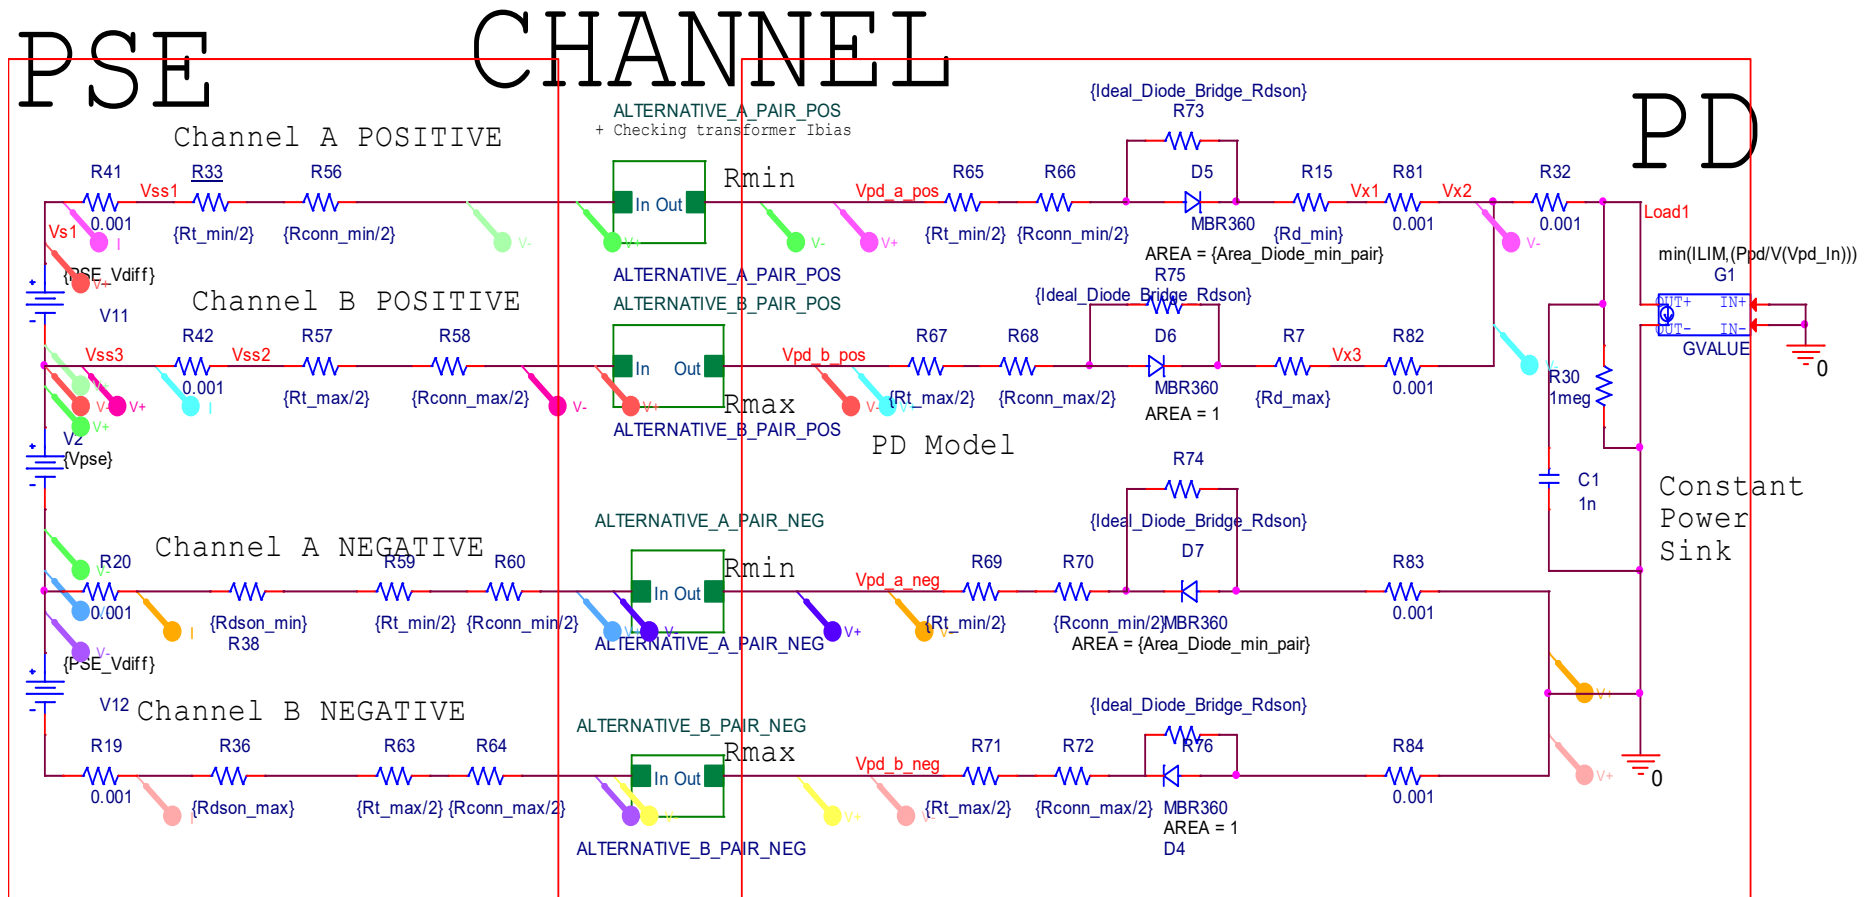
PSE

CHANNEL

PD

Channel A POSITIVE

ALTERNATIVE_A_PAIR_POS
+ Checking transformer Ibias

{Ideal_Diode_Bridge_Rdson}
R73

R41 Vss1 R33 R56 Rmin Vpd_a_pos R65 R66 D5 R15 Vx1 R81 Vx2 R32

In Out

0.001 {Rt_min/2} {Rconn_min/2} {Rt_min/2} {Rconn_min/2} MBR360 {Rd_min} 0.001 0.001 Load1

Vs1 I V- V+ V- V+ V-

{PSE_Vdiff} V+

AREA = {Area_Diode_min_pair}

min(ILIM,(Ppd/V(Vpd_In)))
G1

ALTERNATIVE_A_PAIR_POS
R75
{Ideal_Diode_Bridge_Rdson}

Channel B POSITIVE

ALTERNATIVE_B_PAIR_POS

OUT+ IN+
OUT- IN-
GVALUE

V11

R42 R57 R58 R67 R68 D6 R7 R82

Vss3 Vss2 Vpd_b_pos Vx3

0

In Out

0.001 {Rt_max/2} {Rconn_max/2} {Rt_max/2} {Rconn_max/2} MBR360 {Rd_max} 0.001

V- V+ I V- V+ V- V+ V+

R30
1meg

V2
{Vpse}

Rmax
ALTERNATIVE_B_PAIR_POS

AREA = 1

PD Model

R74

C1
1n

Constant
Power
Sink

ALTERNATIVE_A_PAIR_NEG

{Ideal_Diode_Bridge_Rdson}

Channel A NEGATIVE

D7

R20 R59 R60 Rmin Vpd_a_neg R69 R70 R83

In Out

0.001 {Rdson_min} {Rt_min/2} {Rconn_min/2} {Rt_min/2} {Rconn_min/2} MBR360 0.001

R38

V+ I V- V+ V-

{PSE_Vdiff}

ALTERNATIVE_A_PAIR_NEG

AREA = {Area_Diode_min_pair}

V12 Channel B NEGATIVE

{Ideal_Diode_Bridge_Rdson}

ALTERNATIVE_B_PAIR_NEG

R19 R36 R63 R64 Rmax Vpd_b_neg R71 R72 R76 R84

In Out

0.001 {Rdson_max} {Rt_max/2} {Rconn_max/2} {Rt_max/2} {Rconn_max/2} MBR360 0.001

I V- V+ V- V+ V+

0

AREA = 1
D4

ALTERNATIVE_B_PAIR_NEG